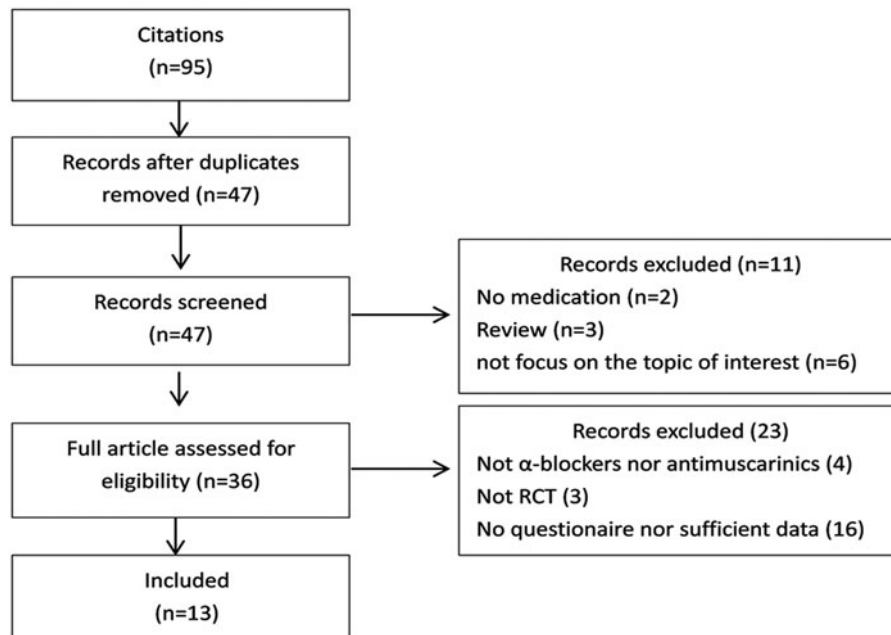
Citations
(n=95)

Records after duplicates removed (n=47)

Records screened
(n=47)

Records excluded (n=11)
No medication (n=2)
Review (n=3)
not focus on the topic of interest (n=6)

Full article assessed for eligibility (n=36)

Records excluded (23)
Not α-blockers nor antimuscarinics (4)
Not RCT (3)
No questionaire nor sufficient data (16)

Included
(n=13)